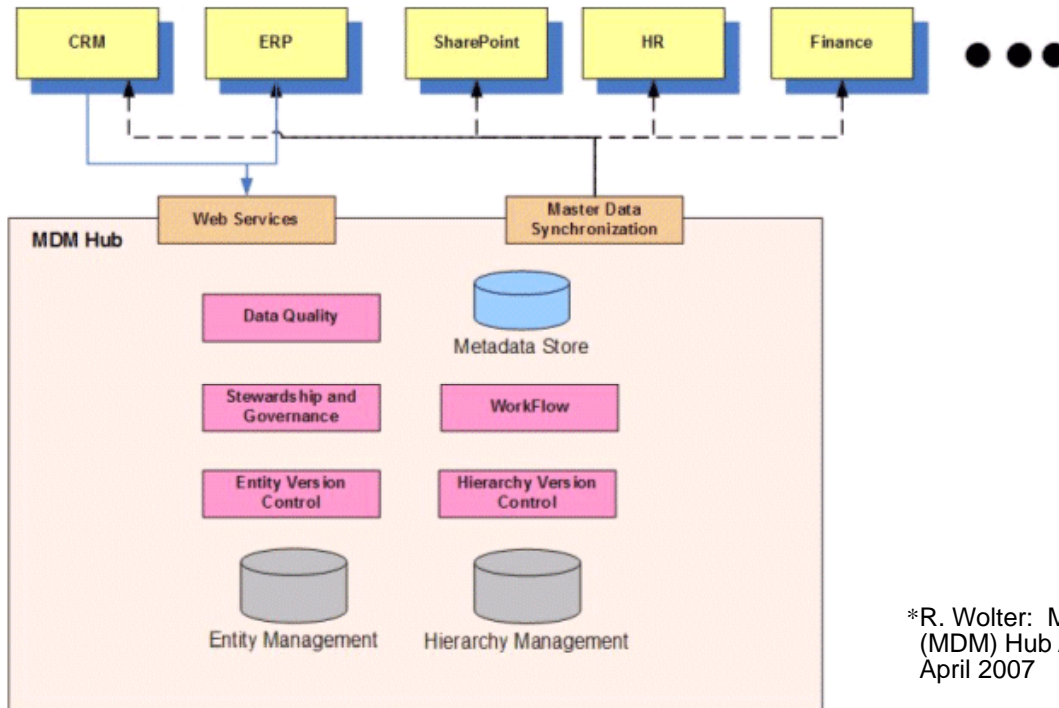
CRM

ERP

SharePoint

HR

Finance

Web Services

Master Data Synchronization

MDM Hub

Data Quality

Metadata Store

Stewardship and Governance

WorkFlow

Entity Version Control

Hierarchy Version Control

Entity Management

Hierarchy Management

*R. Wolter: M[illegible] (MDM) Hub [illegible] April 2007